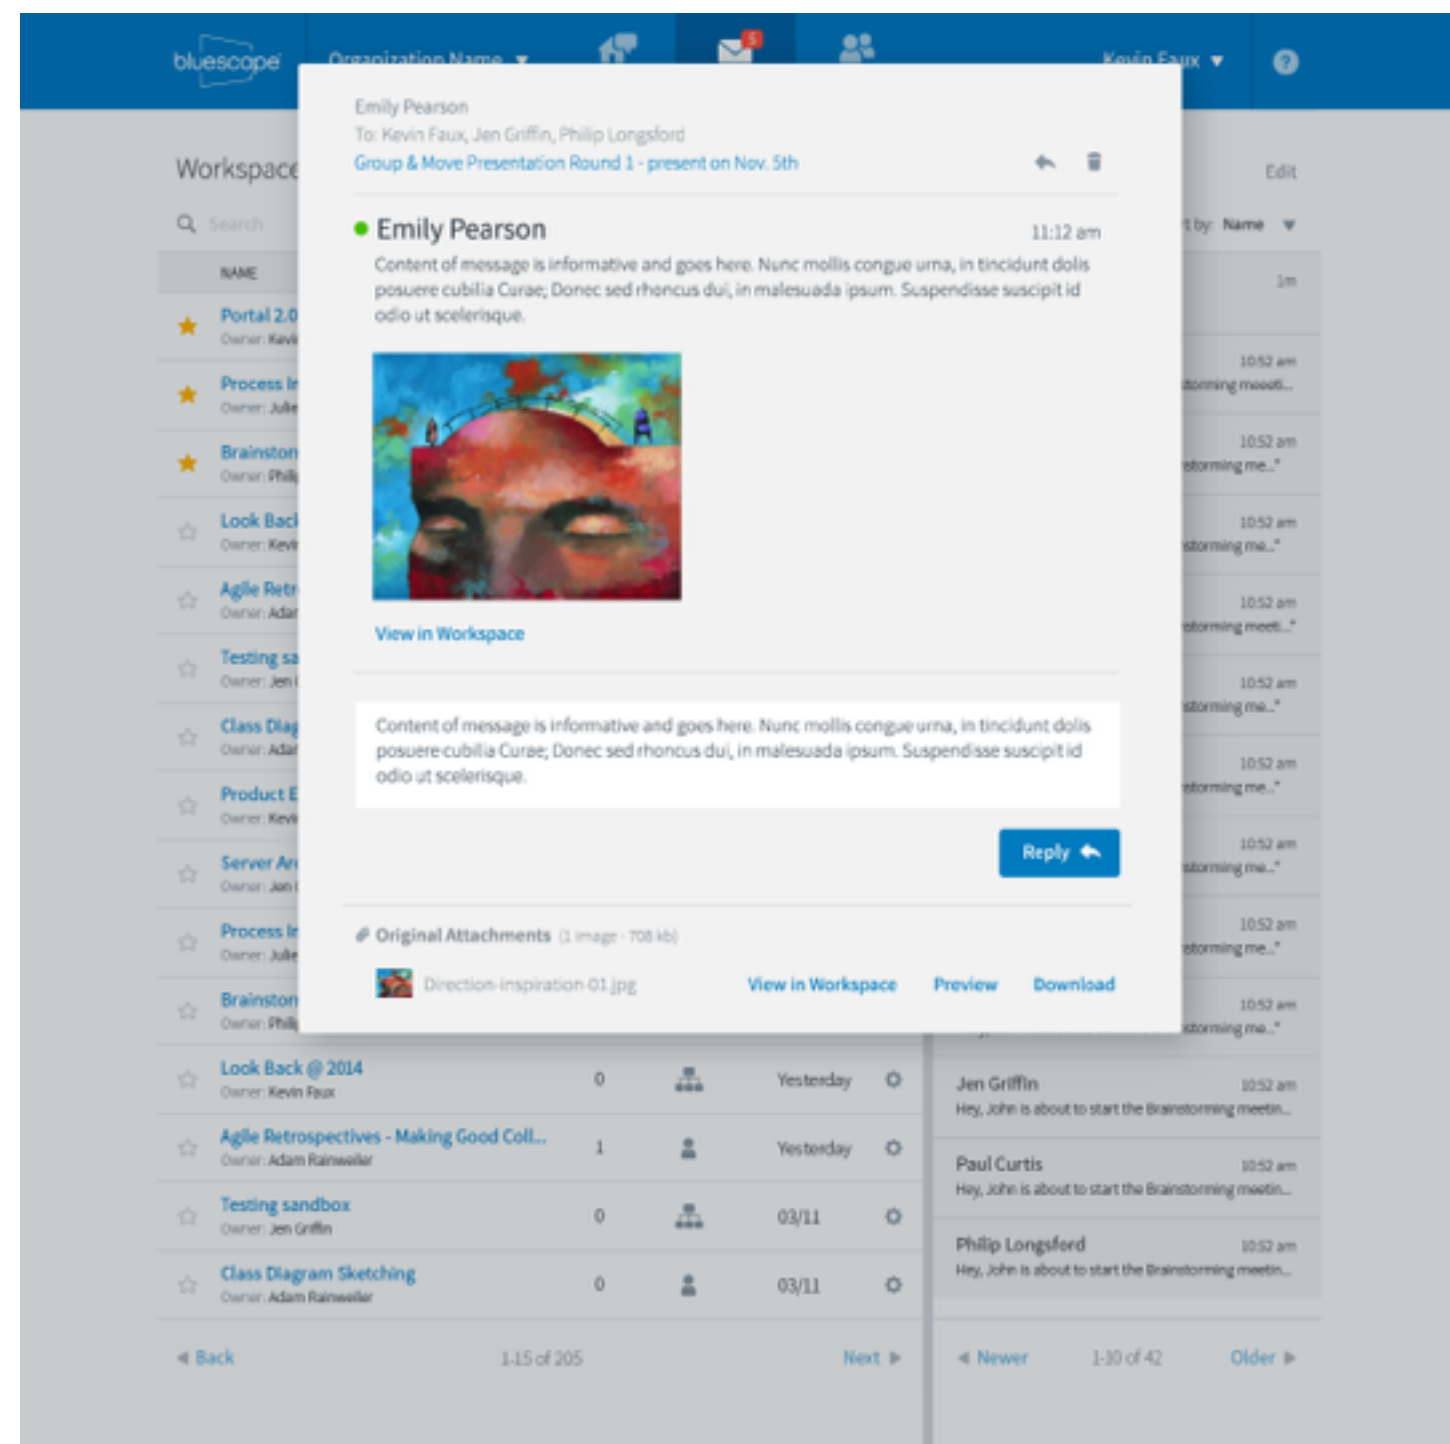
bluescope Organization Name ▾ 5 Kevin Faux ▾ ?

Workspace

Search

NAME

Portal 2.0
Owner: Kevi

Process In
Owner: Julie

Brainstorm
Owner: Phil

Look Back
Owner: Kevi

Agile Retr
Owner: Adar

Testing sa
Owner: Jen

Class Diag
Owner: Adar

Product E
Owner: Kevi

Server Ar
Owner: Jon

Process In
Owner: Julie

Brainstorm
Owner: Phil

Look Back @ 2014
Owner: Kevin Faux
0 Yesterday

Agile Retrospectives - Making Good Coll...
Owner: Adam Rainweiler
1 Yesterday

Testing sandbox
Owner: Jen Griffin
0 03/11

Class Diagram Sketching
Owner: Adam Rainweiler
0 03/11

◂ Back 1-15 of 205 Next ▸

Edit

Sort by: Name ▾

1m

10:52 am
storming meeti...

10:52 am
storming me..."

10:52 am
storming me..."

10:52 am
storming meeti..."

10:52 am
storming me..."

10:52 am
storming me..."

10:52 am
storming me..."

10:52 am
storming me..."

10:52 am
storming me..."

Jen Griffin 10:52 am
Hey, John is about to start the Brainstorming meetin...

Paul Curtis 10:52 am
Hey, John is about to start the Brainstorming meetin...

Philip Longsford 10:52 am
Hey, John is about to start the Brainstorming meetin...

◂ Newer 1-10 of 42 Older ▸

Emily Pearson
To: Kevin Faux, Jen Griffin, Philip Longsford
Group & Move Presentation Round 1 - present on Nov. 5th

Emily Pearson 11:12 am
Content of message is informative and goes here. Nunc mollis congue urna, in tincidunt dolis posuere cubilia Curae; Donec sed rhoncus dui, in malesuada ipsum. Suspendisse suscipit id odio ut scelerisque.

View in Workspace

Content of message is informative and goes here. Nunc mollis congue urna, in tincidunt dolis posuere cubilia Curae; Donec sed rhoncus dui, in malesuada ipsum. Suspendisse suscipit id odio ut scelerisque.

Reply

Original Attachments (1 image - 708 kb)

Direction-inspiration-01.jpg View in Workspace Preview Download